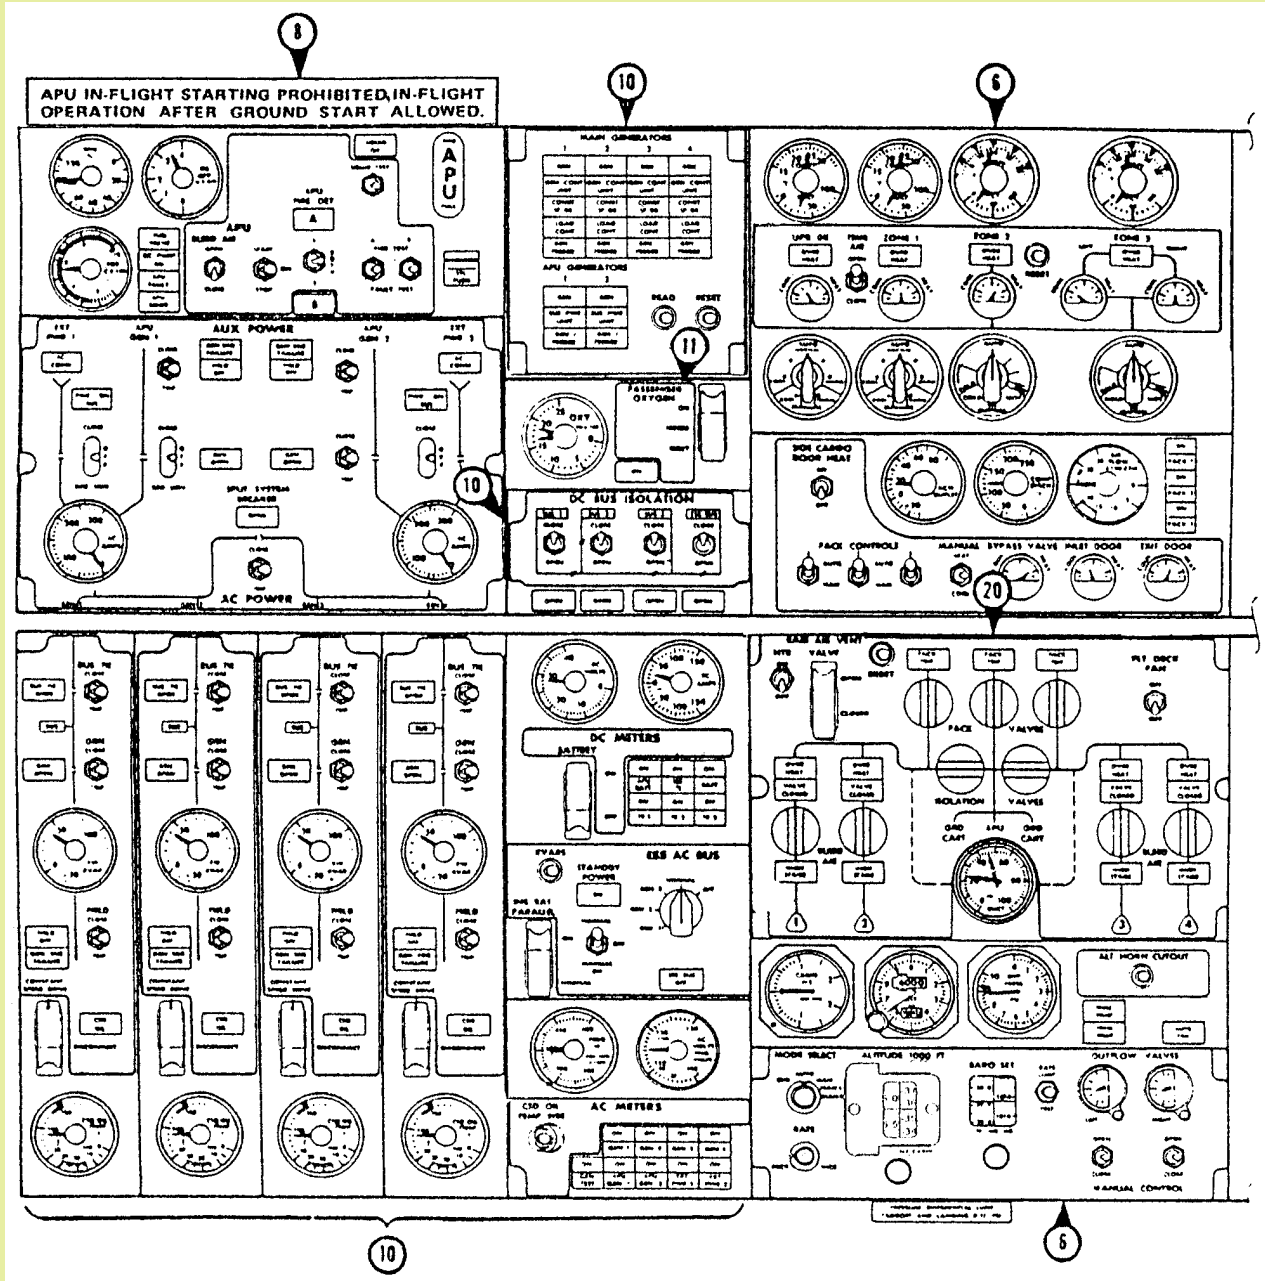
8

APU IN-FLIGHT STARTING PROHIBITED, IN-FLIGHT OPERATION AFTER GROUND START ALLOWED.

10

MAIN GENERATORS

1 2 3 4

APU GENERATORS

1 2

READ RESET

6

APU

APU

AUX POWER

EXT PWR 1

APU GEN 1

APU GEN 2

EXT PWR 2

SPLIT SYSTEM BREAKER

AC POWER

11

PASSENGER OXYGEN

OXY

10

DC BUS ISOLATION

ZONE 1

ZONE 2

ZONE 3

FWD CARGO DOOR HEAT

PACK CONTROLS

MANUAL BYPASS VALVE

20

RAM AIR VENT

VALVE

PACK VALVES

ISOLATION VALVES

GRD CART

APU

GRD CART

BLEED AIR

BLEED AIR

FLT DECK FAN

1 2 3 4

DC METERS

BATTERY

ESS AC BUS

STANDBY POWER

ALT HORN CUTOUT

AC METERS

MODE SELECT

ALTITUDE 1000 FT

BARO SET

OUTFLOW VALVES

MANUAL CONTROL

6

10